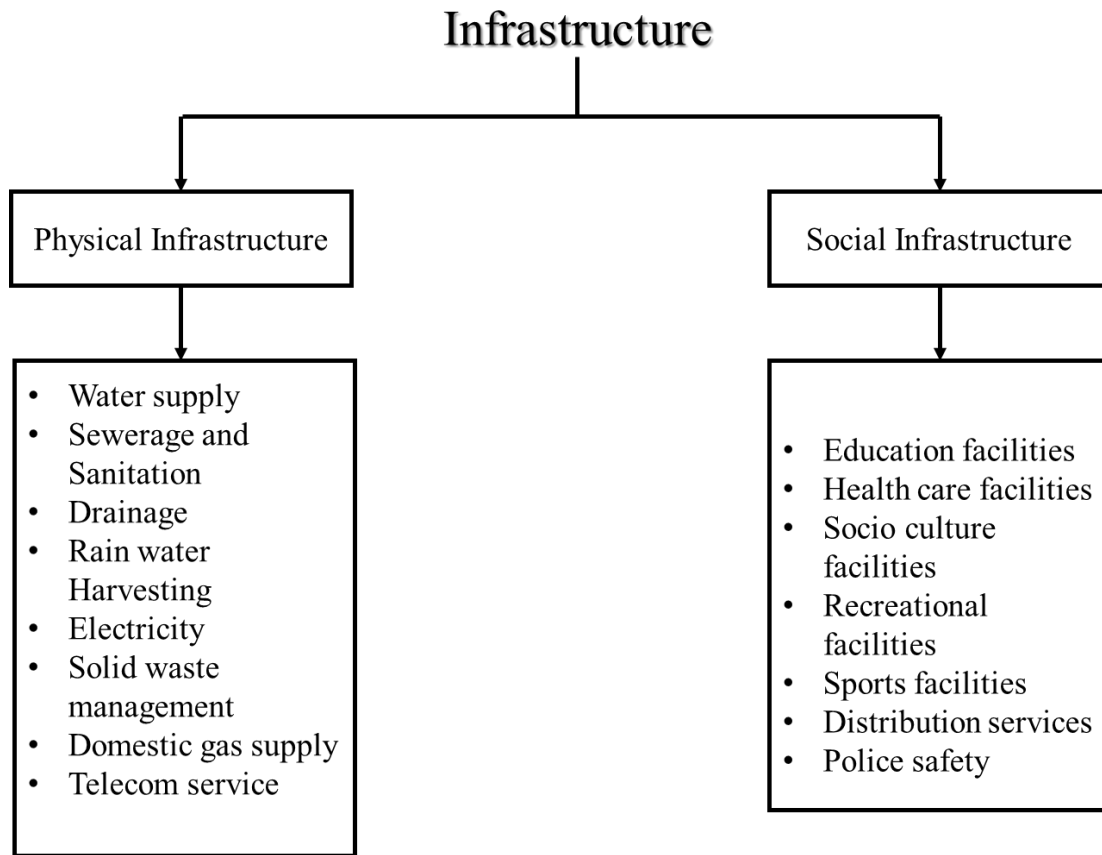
Infrastructure

Physical Infrastructure

- Water supply
- Sewerage and Sanitation
- Drainage
- Rain water Harvesting
- Electricity
- Solid waste management
- Domestic gas supply
- Telecom service

Social Infrastructure

- Education facilities
- Health care facilities
- Socio culture facilities
- Recreational facilities
- Sports facilities
- Distribution services
- Police safety